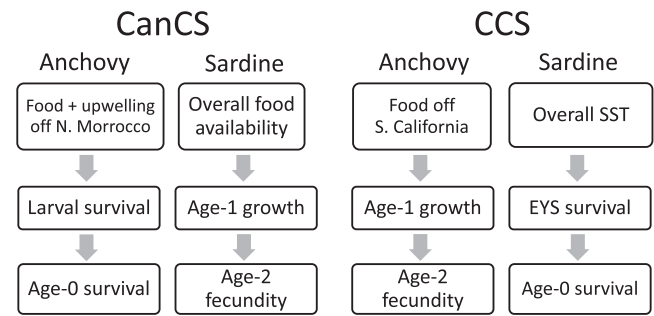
CanCS

Anchovy

Food + upwelling off N. Morocco

Larval survival

Age-0 survival

Sardine

Overall food availability

Age-1 growth

Age-2 fecundity

CCS

Anchovy

Food off S. California

Age-1 growth

Age-2 fecundity

Sardine

Overall SST

EYS survival

Age-0 survival